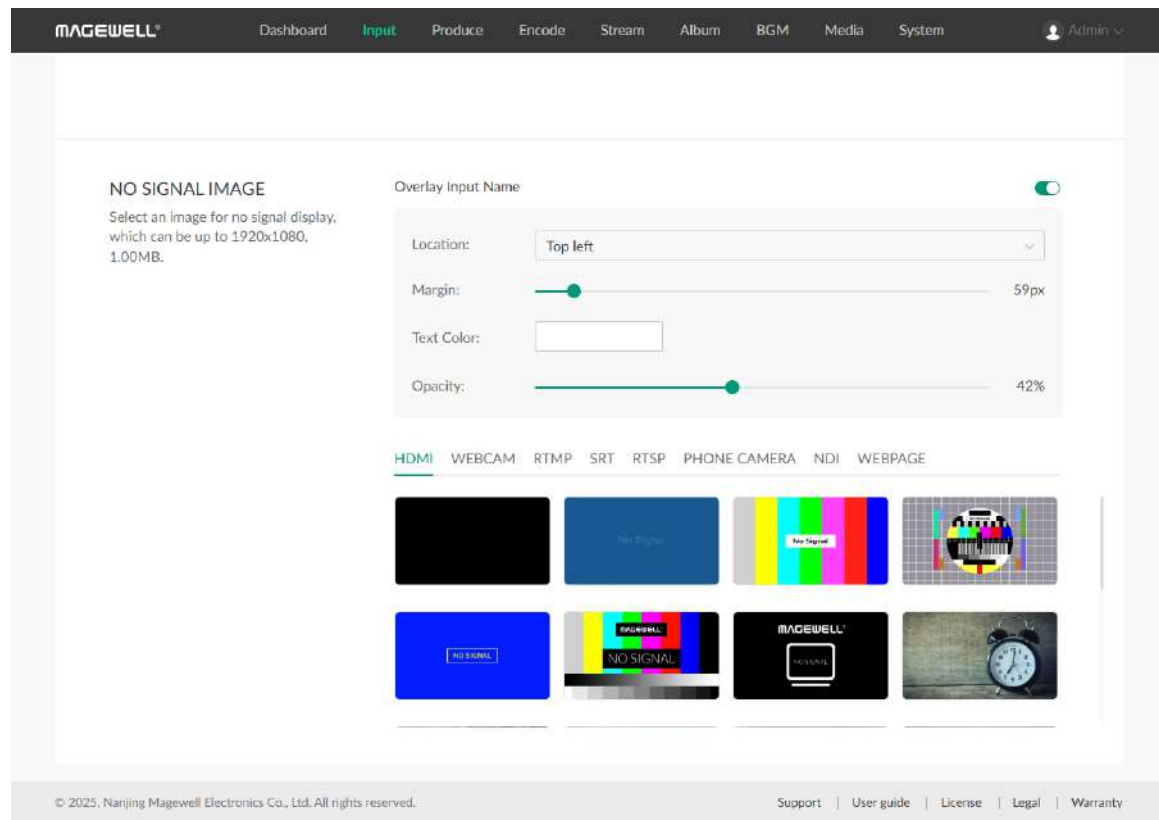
MAGEWELL®

Dashboard Input Produce Encode Stream Album BGM Media System

Admin

NO SIGNAL IMAGE

Select an image for no signal display, which can be up to 1920x1080, 1.00MB.

Overlay Input Name

Location: Top left

Margin: 59px

Text Color:

Opacity: 42%

HDMI WEBCAM RTMP SRT RTSP PHONE CAMERA NDI WEBPAGE

No Signal

No Signal

NO SIGNAL

MAGEWELL

NO SIGNAL

MAGEWELL

NO SIGNAL

© 2025, Nanjing Magewell Electronics Co., Ltd. All rights reserved.

Support | User guide | License | Legal | Warranty